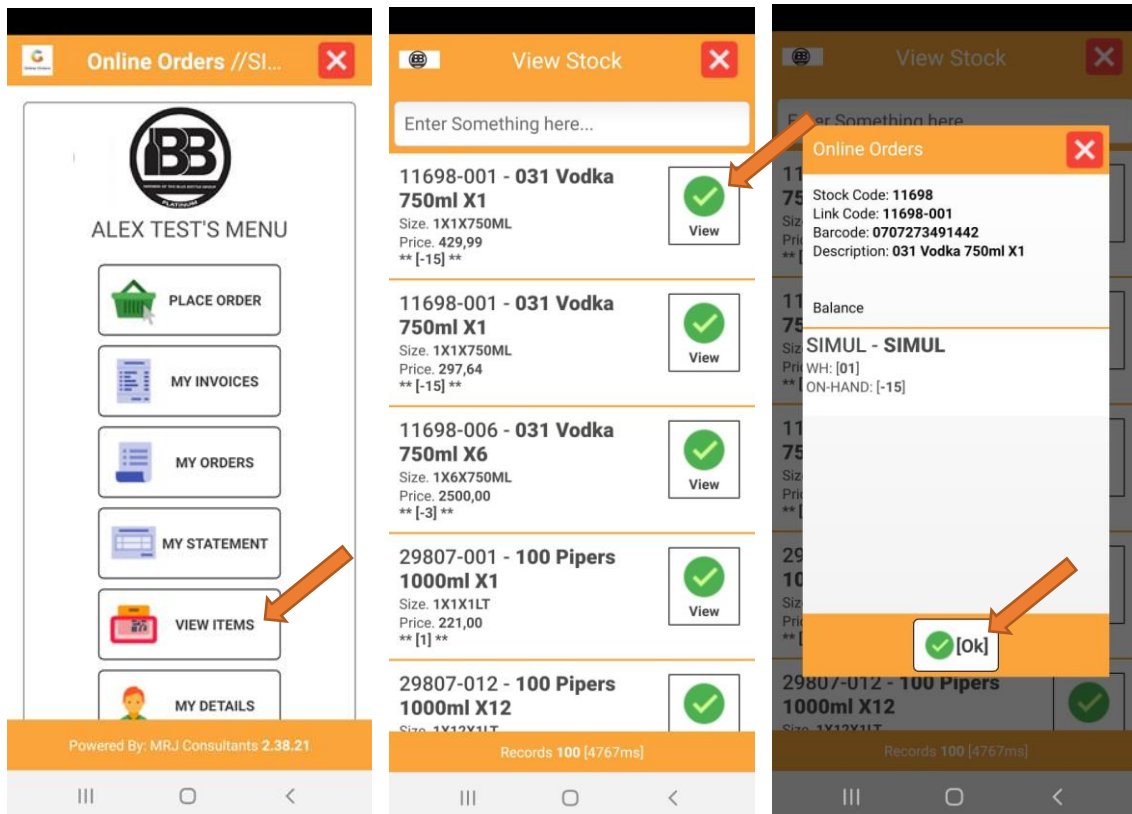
Online Orders //Sl...

BB
PLATINUM

ALEX TEST'S MENU

PLACE ORDER

MY INVOICES

MY ORDERS

MY STATEMENT

VIEW ITEMS

MY DETAILS

Powered By: MRJ Consultants 2.38.21

View Stock

Enter Something here...

11698-001 - 031 Vodka 750ml X1
Size. 1X1X750ML
Price. 429,99
** [-15] **
View

11698-001 - 031 Vodka 750ml X1
Size. 1X1X750ML
Price. 297,64
** [-15] **
View

11698-006 - 031 Vodka 750ml X6
Size. 1X6X750ML
Price. 2500,00
** [-3] **
View

29807-001 - 100 Pipers 1000ml X1
Size. 1X1X1LT
Price. 221,00
** [1] **
View

29807-012 - 100 Pipers 1000ml X12
Size. 1X12X1LT

Records 100 [4767ms]

View Stock

Enter Something here

Online Orders

Stock Code: 11698
Link Code: 11698-001
Barcode: 0707273491442
Description: 031 Vodka 750ml X1

Balance

SIMUL - SIMUL
WH: [01]
ON-HAND: [-15]

[Ok]

29807-012 - 100 Pipers 1000ml X12
Size. 1X12X1LT

Records 100 [4767ms]